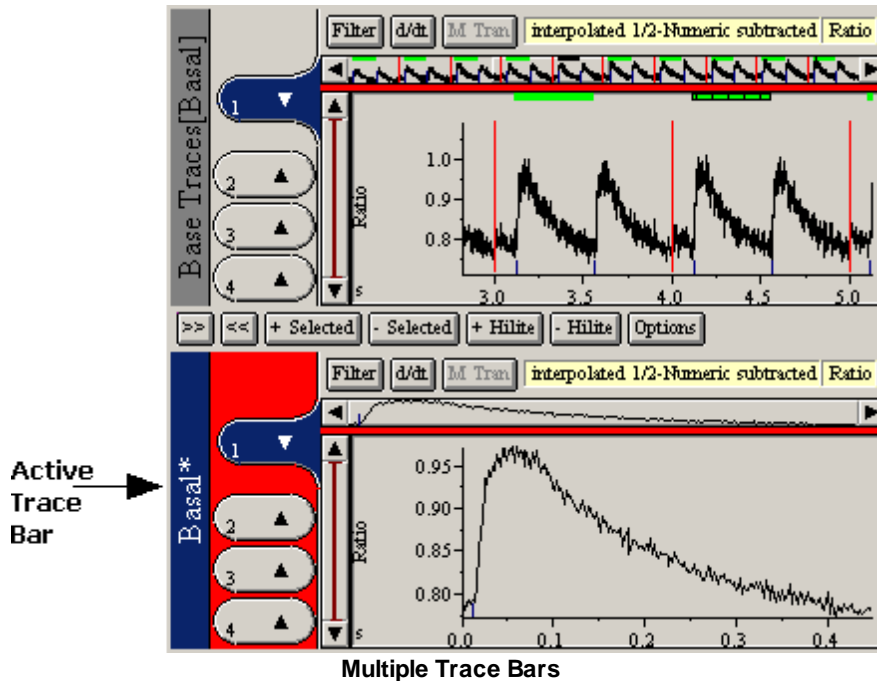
Base Traces[Basal]

Filter | d/dt | M Tran | interpolated 1/2-Numeric subtracted | Ratio

1 ▼

2 ▲

3 ▲

4 ▲

Ratio

1.0

0.9

0.8

s

3.0 3.5 4.0 4.5 5.0

>> | << | + Selected | - Selected | + Hilite | - Hilite | Options

Basal*

Filter | d/dt | M Tran | interpolated 1/2-Numeric subtracted | Ratio

1 ▼

2 ▲

3 ▲

4 ▲

Ratio

0.95

0.90

0.85

0.80

s

0.0 0.1 0.2 0.3 0.4

Active Trace Bar

Multiple Trace Bars